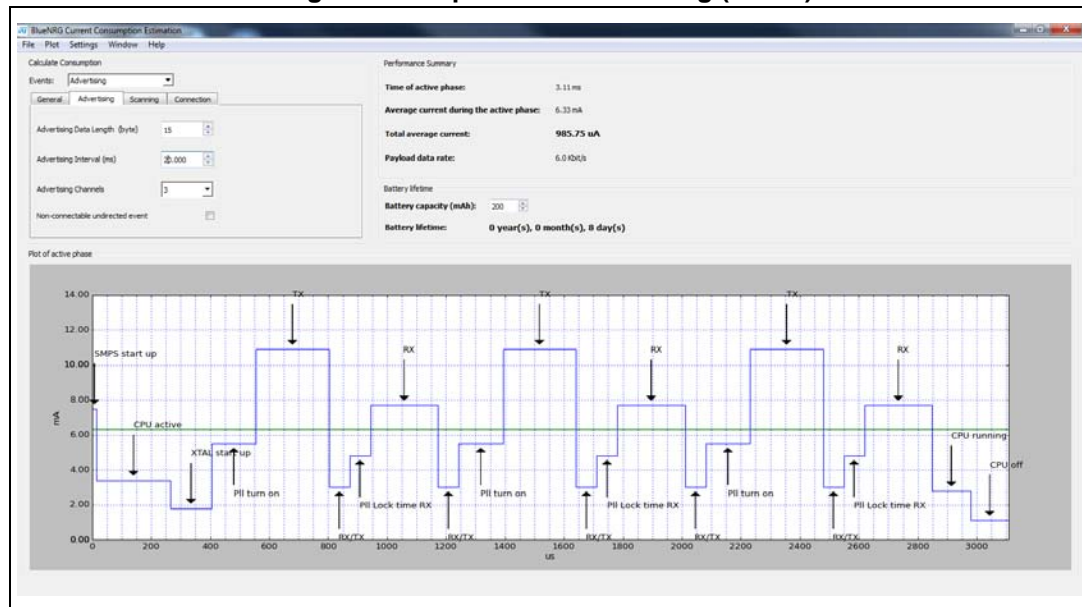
BlueNRG Current Consumption Estimation
File Plot Settings Window Help
Calculate Consumption
Events: Advertising
General Advertising Scanning Connection
Advertising Data Length (byte) 15
Advertising Interval (ms) 20.000
Advertising Channels 3
Non-connectable undirected event
Performance Summary
Time of active phase: 3.11 ms
Average current during the active phase: 6.33 mA
Total average current: 985.75 uA
Payload data rate: 6.0 Kbit/s
Battery lifetime
Battery capacity (mAh): 200
Battery lifetime: 0 year(s), 0 month(s), 8 day(s)
Plot of active phase
14.00
12.00
10.00
8.00
6.00
4.00
2.00
0.00
mA
0 200 400 600 800 1000 1200 1400 1600 1800 2000 2200 2400 2600 2800 3000
us
SMPS start up
CPU active
XTAL start up
Pll turn on
TX
RX/TX
Pll Lock time RX
RX
RX/TX
Pll turn on
TX
RX/TX
Pll Lock time RX
RX
RX/TX
Pll turn on
TX
RX/TX
Pll Lock time RX
RX
CPU running
CPU off